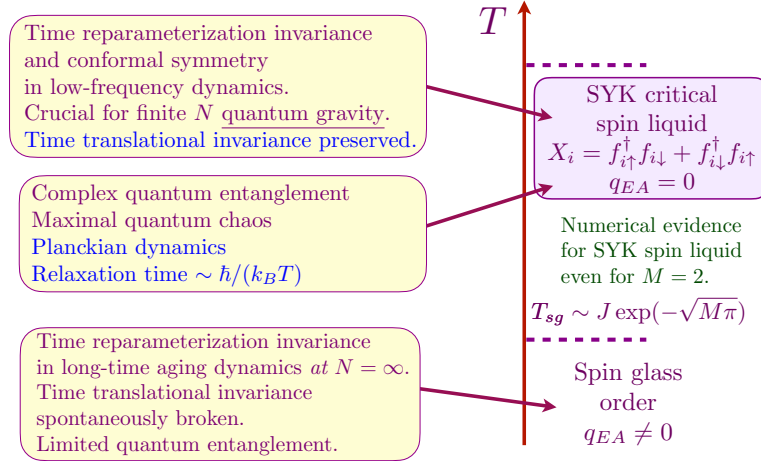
Time reparameterization invariance and conformal symmetry in low-frequency dynamics. Crucial for finite $N$ quantum gravity. Time translational invariance preserved.

Complex quantum entanglement
Maximal quantum chaos
Planckian dynamics
Relaxation time $\sim \hbar/(k_B T)$

Time reparameterization invariance in long-time aging dynamics $at$ $N = \infty$. Time translational invariance spontaneously broken. Limited quantum entanglement.

$T$

SYK critical spin liquid
$X_i = f_{i\uparrow}^\dagger f_{i\downarrow} + f_{i\downarrow}^\dagger f_{i\uparrow}$
$q_{EA} = 0$

Numerical evidence for SYK spin liquid even for $M = 2$.

$T_{sg} \sim J \exp(-\sqrt{M\pi})$

Spin glass order
$q_{EA} \neq 0$